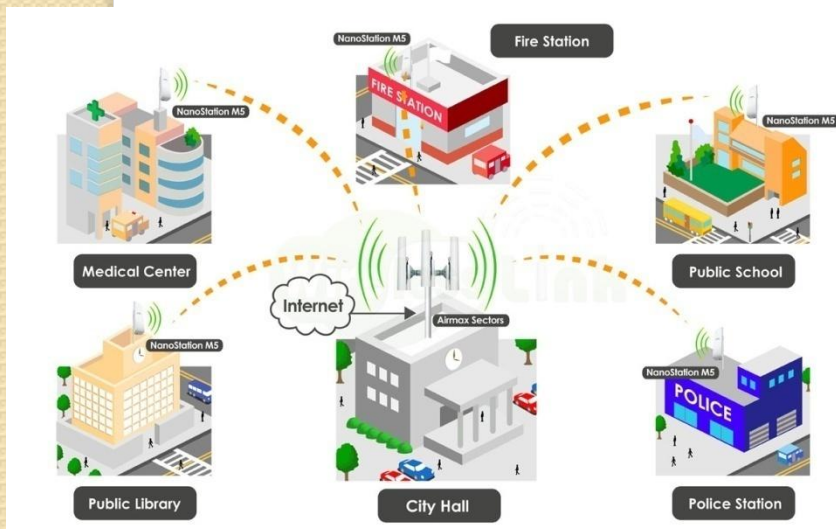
NanoStation M5

Fire Station

FIRE STATION

NanoStation M5

NanoStation M5

Medical Center

Public School

Internet

Airmax Sectors

NanoStation M5

NanoStation M5

POLICE

Public Library

City Hall

Police Station